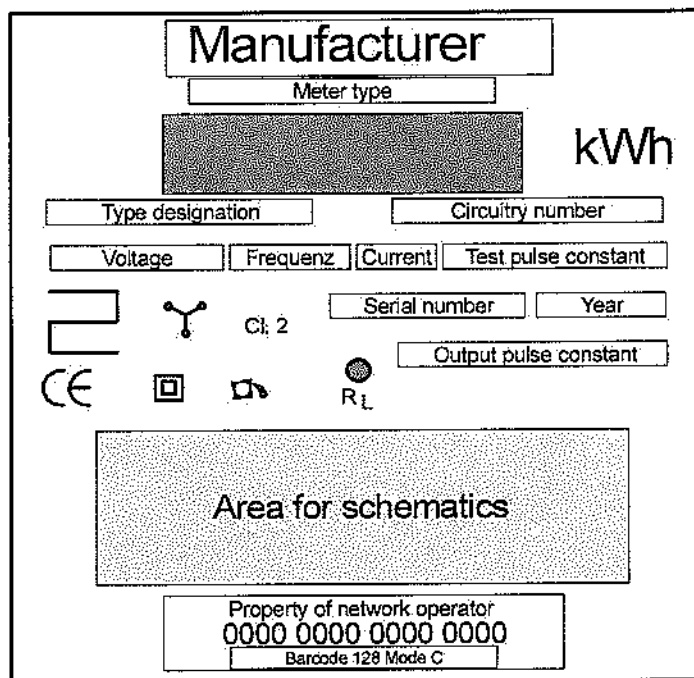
Manufacturer

Meter type

kWh

Type designation

Circuitry number

Voltage

Frequenz

Current

Test pulse constant

Cl. 2

Serial number

Year

Output pulse constant

CE

$R_L$

Area for schematics

Property of network operator

0000 0000 0000 0000

Barcode 128 Mode C